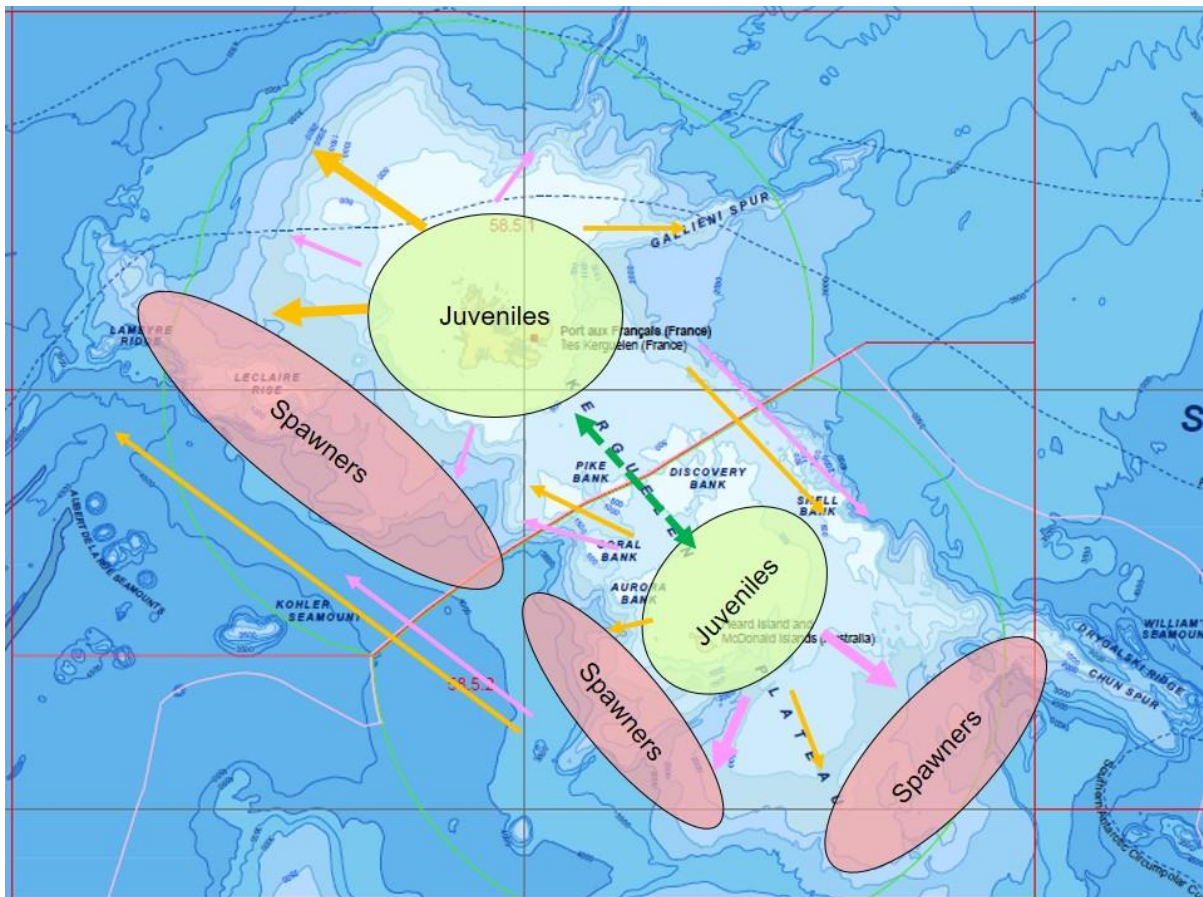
58.5.1

GALLIENI SPUR

Juveniles

Port aux Français (France)
Îles Kerguelen (France)

LAMEYRE RIDGE

LECLAIRE RISE

Spawners

K E R G U E L E N

PIKE BANK

DISCOVERY BANK

SHELL BANK

CORAL BANK

AURORA BANK

Juveniles

Heard Island and McDonald Islands (Australia)

P L A T E A U

ALBERT DE LA RUE SEAMOUNTS

KOHLER SEAMOUNT

58.5.2

Spawners

Spawners

DRYGALSKI RIDGE

WILLIAMS SEAMOUNT

CHUN SPUR

Southern Antarctic Circumpolar C

S